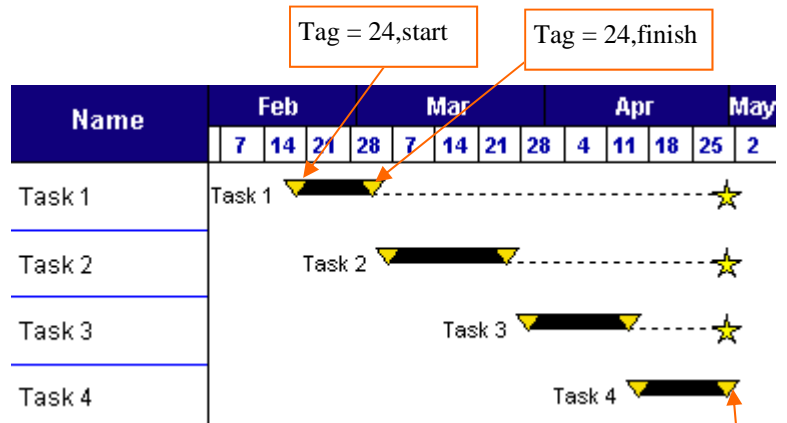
Tag = 24,start

Tag = 24,finish

| Name | Feb | | | Mar | | | | Apr | | | | May |
|---|---|---|---|---|---|---|---|---|---|---|---|---|
| | 7 | 14 | 21 | 28 | 7 | 14 | 21 | 28 | 4 | 11 | 18 | 25 | 2 |
| Task 1 | Task 1 |
| Task 2 | Task 2 |
| Task 3 | Task 3 |
| Task 4 | Task 4 |